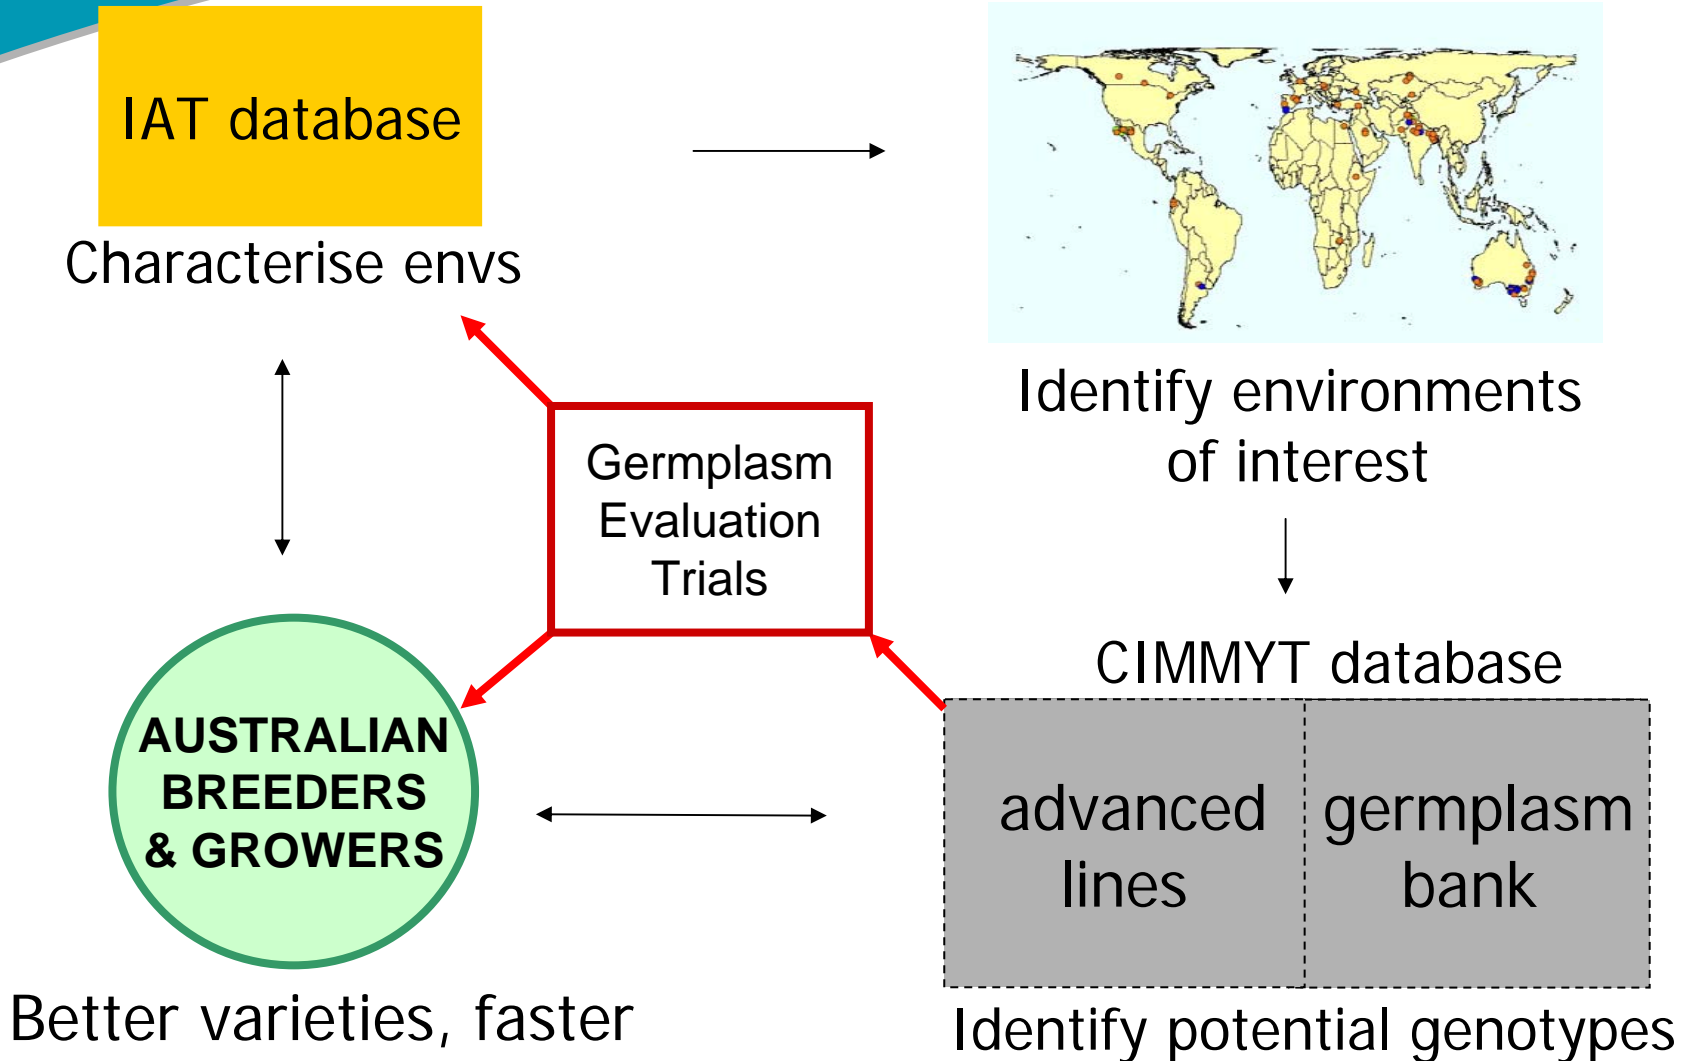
IAT database

Characterise envs

Identify environments of interest

Germplasm Evaluation Trials

CIMMYT database

AUSTRALIAN BREEDERS & GROWERS

advanced lines

germplasm bank

Better varieties, faster

Identify potential genotypes